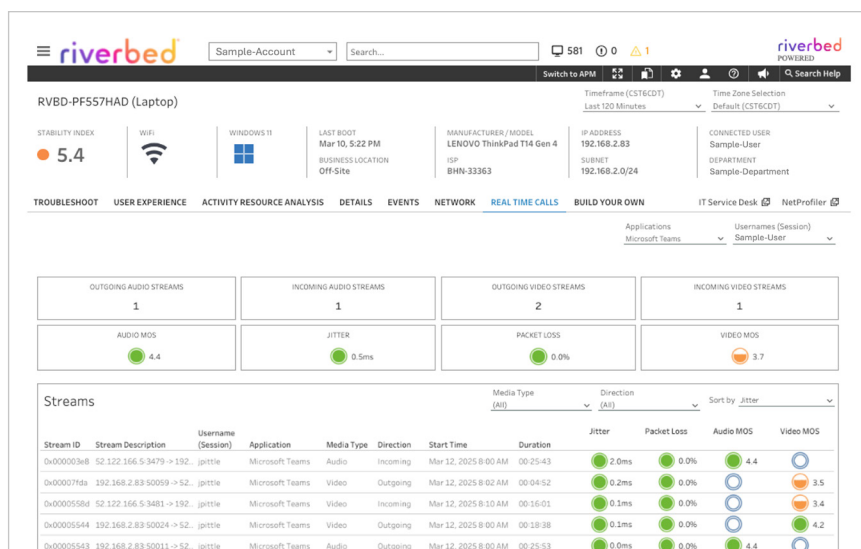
riverbed | Sample-Account | Search... | 581 | 0 | 1 | riverbed POWERED

Switch to APM | Search Help

RVBD-PF557HAD (Laptop)

Timeframe (CST6CDT)
Last 120 Minutes

Time Zone Selection
Default (CST6CDT)

STABILITY INDEX
5.4

WiFi

WINDOWS 11

LAST BOOT
Mar 10, 5:22 PM

BUSINESS LOCATION
Off-Site

MANUFACTURER / MODEL
LENOVO ThinkPad T14 Gen 4

ISP
BHN-33363

IP ADDRESS
192.168.2.83

SUBNET
192.168.2.0/24

CONNECTED USER
Sample-User

DEPARTMENT
Sample-Department

TROUBLESHOOT | USER EXPERIENCE | ACTIVITY RESOURCE ANALYSIS | DETAILS | EVENTS | NETWORK | REAL TIME CALLS | BUILD YOUR OWN | IT Service Desk | NetProfiler

Applications
Microsoft Teams

Usernames (Session)
Sample-User

| OUTGOING AUDIO STREAMS | INCOMING AUDIO STREAMS | OUTGOING VIDEO STREAMS | INCOMING VIDEO STREAMS |
|---|---|---|---|
| 1 | 1 | 2 | 1 |

| AUDIO MOS | JITTER | PACKET LOSS | VIDEO MOS |
|---|---|---|---|
| 4.4 | 0.5ms | 0.0% | 3.7 |

Streams

Media Type
(All)

Direction
(All)

Sort by Jitter

| Stream ID | Stream Description | Username (Session) | Application | Media Type | Direction | Start Time | Duration | Jitter | Packet Loss | Audio MOS | Video MOS |
|---|---|---|---|---|---|---|---|---|---|---|---|
| 0x000003e8 | 52.122.166.5:3479 -> 192... | jpittle | Microsoft Teams | Audio | Incoming | Mar 12, 2025 8:00 AM | 00:25:43 | 2.0ms | 0.0% | 4.4 | |
| 0x00007fda | 192.168.2.83:50059 -> 52... | jpittle | Microsoft Teams | Video | Outgoing | Mar 12, 2025 8:02 AM | 00:04:52 | 0.2ms | 0.0% | | 3.5 |
| 0x0000558d | 52.122.166.5:3481 -> 192... | jpittle | Microsoft Teams | Video | Incoming | Mar 12, 2025 8:10 AM | 00:16:01 | 0.1ms | 0.0% | | 3.4 |
| 0x00005544 | 192.168.2.83:50024 -> 52... | jpittle | Microsoft Teams | Video | Outgoing | Mar 12, 2025 8:00 AM | 00:18:38 | 0.1ms | 0.0% | | 4.2 |
| 0x00005543 | 192.168.2.83:50011 -> 52... | jpittle | Microsoft Teams | Audio | Outgoing | Mar 12, 2025 8:00 AM | 00:25:53 | 0.0ms | 0.0% | 4.4 | |